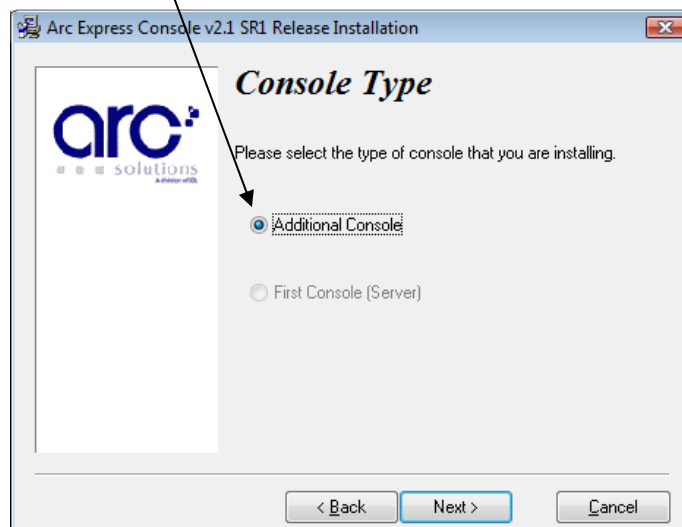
Arc Express Console v2.1 SR1 Release Installation

arc solutions

Console Type

Please select the type of console that you are installing.

Additional Console

First Console (Server)

< Back

Next >

Cancel